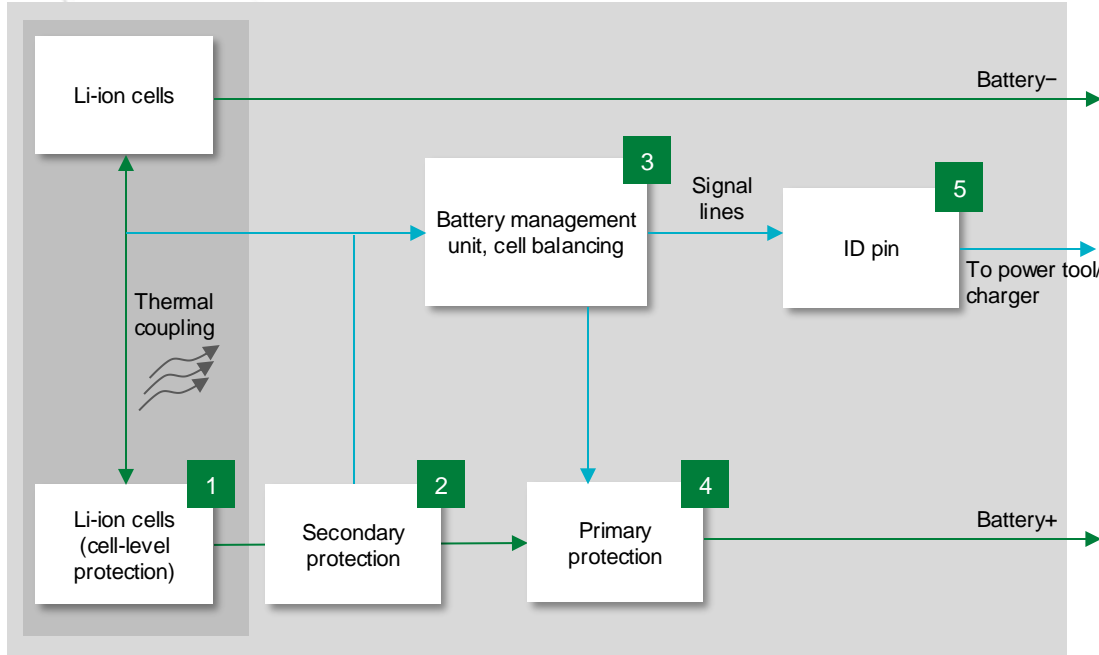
Li-ion cells

Battery−

3

Battery management unit, cell balancing

Signal lines

5

ID pin

To power tool/ charger

Thermal coupling

1

Li-ion cells (cell-level protection)

2

Secondary protection

4

Primary protection

Battery+